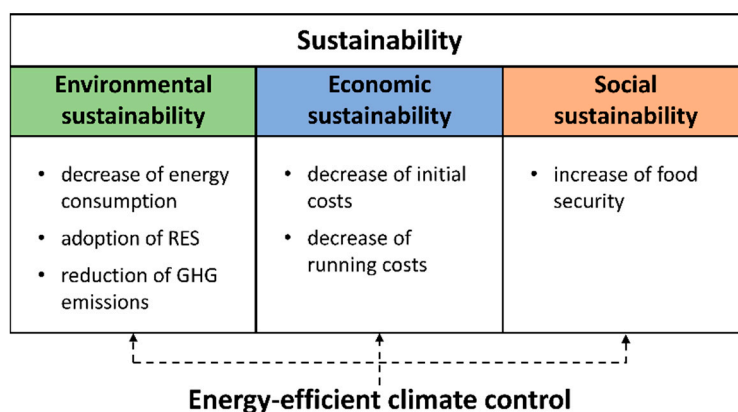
Sustainability

| Environmental sustainability | Economic sustainability | Social sustainability |
|---|---|---|
| • decrease of energy consumption<br>• adoption of RES<br>• reduction of GHG emissions | • decrease of initial costs<br>• decrease of running costs | • increase of food security |

Energy-efficient climate control